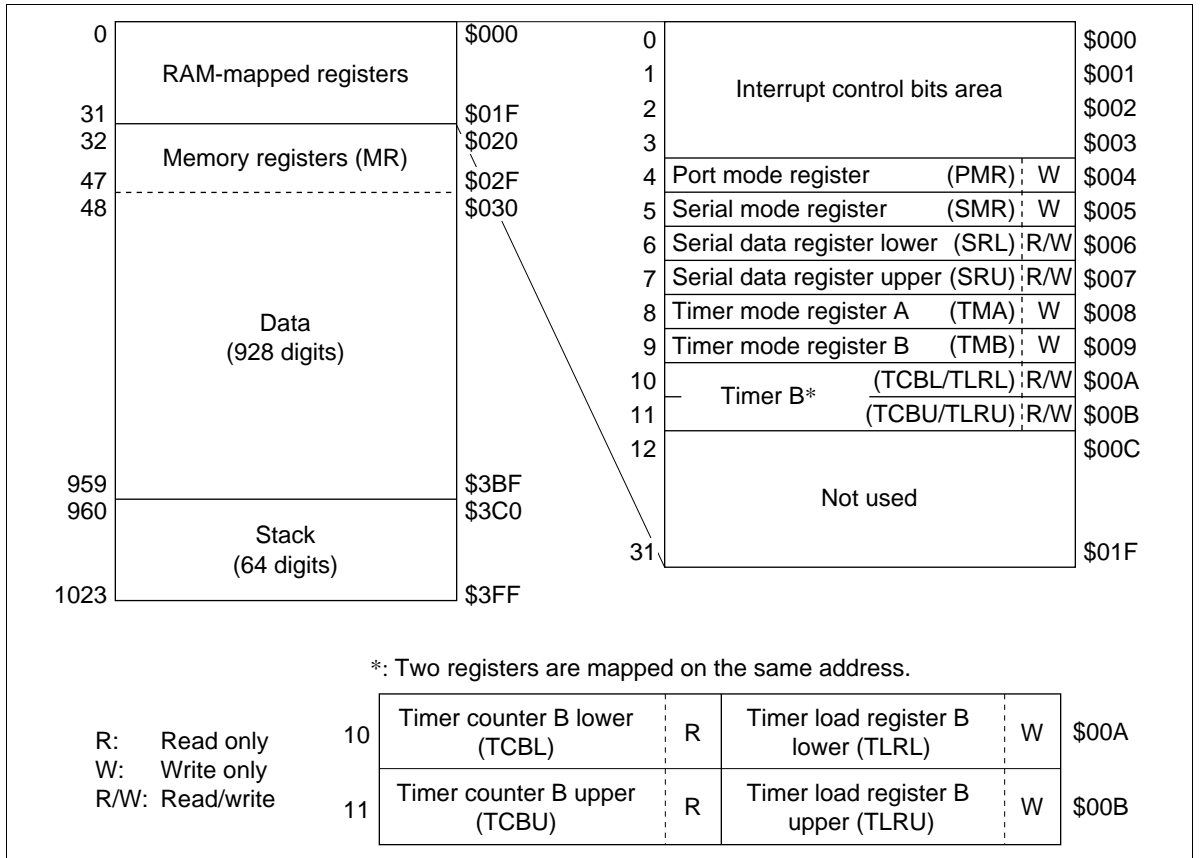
0 RAM-mapped registers $000
31 $01F
32 Memory registers (MR) $020
47 $02F
48 $030

Data
(928 digits)

959 $3BF
960 Stack (64 digits) $3C0
1023 $3FF

| | | | |
|---|---|---|---|
| 0 | Interrupt control bits area | | $000 |
| 1 | | | $001 |
| 2 | | | $002 |
| 3 | | | $003 |
| 4 | Port mode register (PMR) | W | $004 |
| 5 | Serial mode register (SMR) | W | $005 |
| 6 | Serial data register lower (SRL) | R/W | $006 |
| 7 | Serial data register upper (SRU) | R/W | $007 |
| 8 | Timer mode register A (TMA) | W | $008 |
| 9 | Timer mode register B (TMB) | W | $009 |
| 10 | Timer B* (TCBL/TLRL) | R/W | $00A |
| 11 | (TCBU/TLRU) | R/W | $00B |
| 12 | Not used | | $00C |
| 31 | | | $01F |

*: Two registers are mapped on the same address.

R: Read only
W: Write only
R/W: Read/write

| | | | | | |
|---|---|---|---|---|---|
| 10 | Timer counter B lower (TCBL) | R | Timer load register B lower (TLRL) | W | $00A |
| 11 | Timer counter B upper (TCBU) | R | Timer load register B upper (TLRU) | W | $00B |